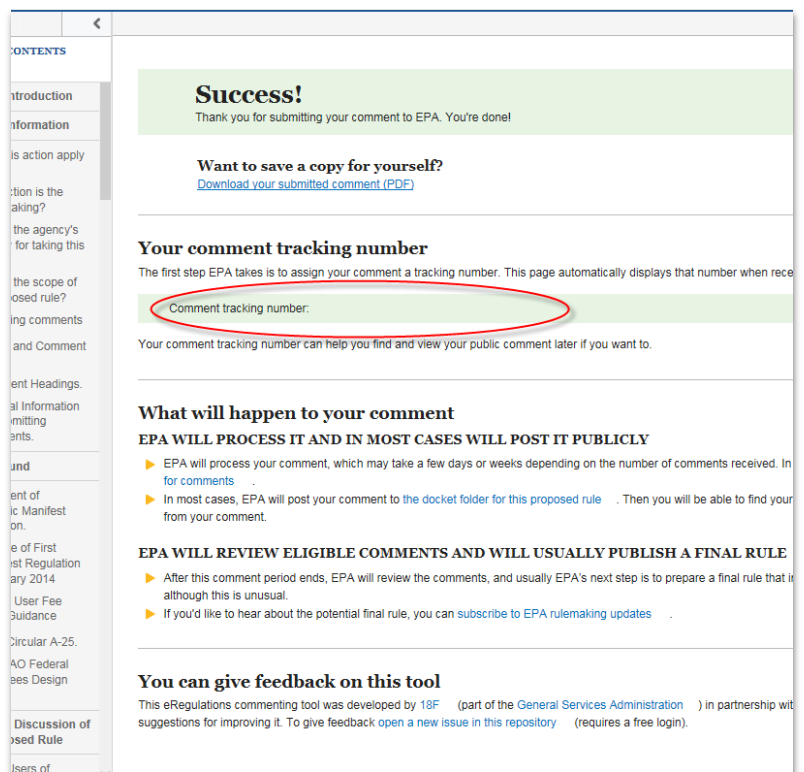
‹

CONTENTS

ntroduction

nformation

is action apply

ction is the aking?

the agency's for taking this

the scope of osed rule?

ing comments

and Comment

ent Headings.

al Information mitting ents.

und

ent of ic Manifest on.

e of First est Regulation ary 2014

User Fee Guidance

Circular A-25.

AO Federal ees Design

Discussion of osed Rule

Users of

Success!

Thank you for submitting your comment to EPA. You're done!

Want to save a copy for yourself?

Download your submitted comment (PDF)

Your comment tracking number

The first step EPA takes is to assign your comment a tracking number. This page automatically displays that number when rece

Comment tracking number:

Your comment tracking number can help you find and view your public comment later if you want to.

What will happen to your comment

EPA WILL PROCESS IT AND IN MOST CASES WILL POST IT PUBLICLY

EPA will process your comment, which may take a few days or weeks depending on the number of comments received. In for comments .

In most cases, EPA will post your comment to the docket folder for this proposed rule . Then you will be able to find your from your comment.

EPA WILL REVIEW ELIGIBLE COMMENTS AND WILL USUALLY PUBLISH A FINAL RULE

After this comment period ends, EPA will review the comments, and usually EPA's next step is to prepare a final rule that i although this is unusual.

If you'd like to hear about the potential final rule, you can subscribe to EPA rulemaking updates .

You can give feedback on this tool

This eRegulations commenting tool was developed by 18F (part of the General Services Administration ) in partnership wit suggestions for improving it. To give feedback open a new issue in this repository (requires a free login).